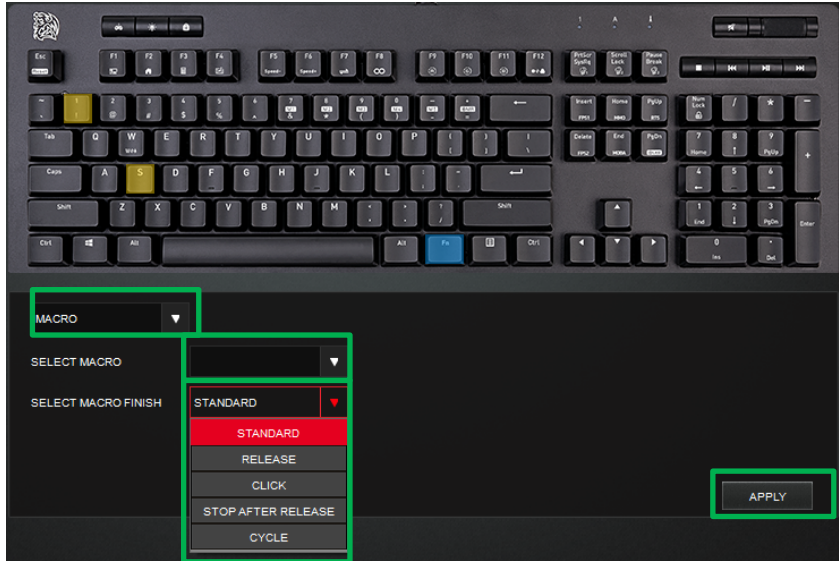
Esc

F1 F2 F3 F4 F5 F6 F7 F8 F9 F10 F11 F12

PrtScr SysRq

Scroll Lock

Pause Break

~ ! @ # $ % ^ & * ( ) _ + ←

1 2 3 4 5 6 7 8 9 0 - =

Insert Home PgUp

Num Lock / * -

Tab Q W E R T Y U I O P { } |

Delete End PgDn

7 Home 8 9 PgUp +

Caps A S D F G H J K L : "

4 5 6

Shift Z X C V B N M < > ? Shift

1 End 2 3 PgDn Enter

Ctrl Alt Alt Fn Ctrl

0 Ins . Del

MACRO

SELECT MACRO

SELECT MACRO FINISH

STANDARD

STANDARD

RELEASE

CLICK

STOP AFTER RELEASE

CYCLE

APPLY